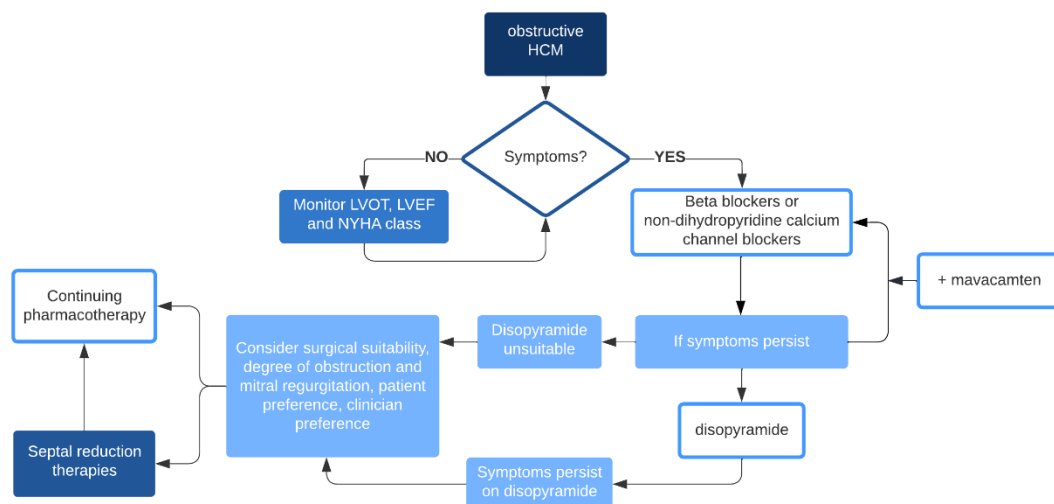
obstructive HCM

Symptoms?

NO

YES

Monitor LVOT, LVEF and NYHA class

Beta blockers or non-dihydropyridine calcium channel blockers

+ mavacamten

Continuing pharmacotherapy

Consider surgical suitability, degree of obstruction and mitral regurgitation, patient preference, clinician preference

Disopyramide unsuitable

If symptoms persist

disopyramide

Septal reduction therapies

Symptoms persist on disopyramide